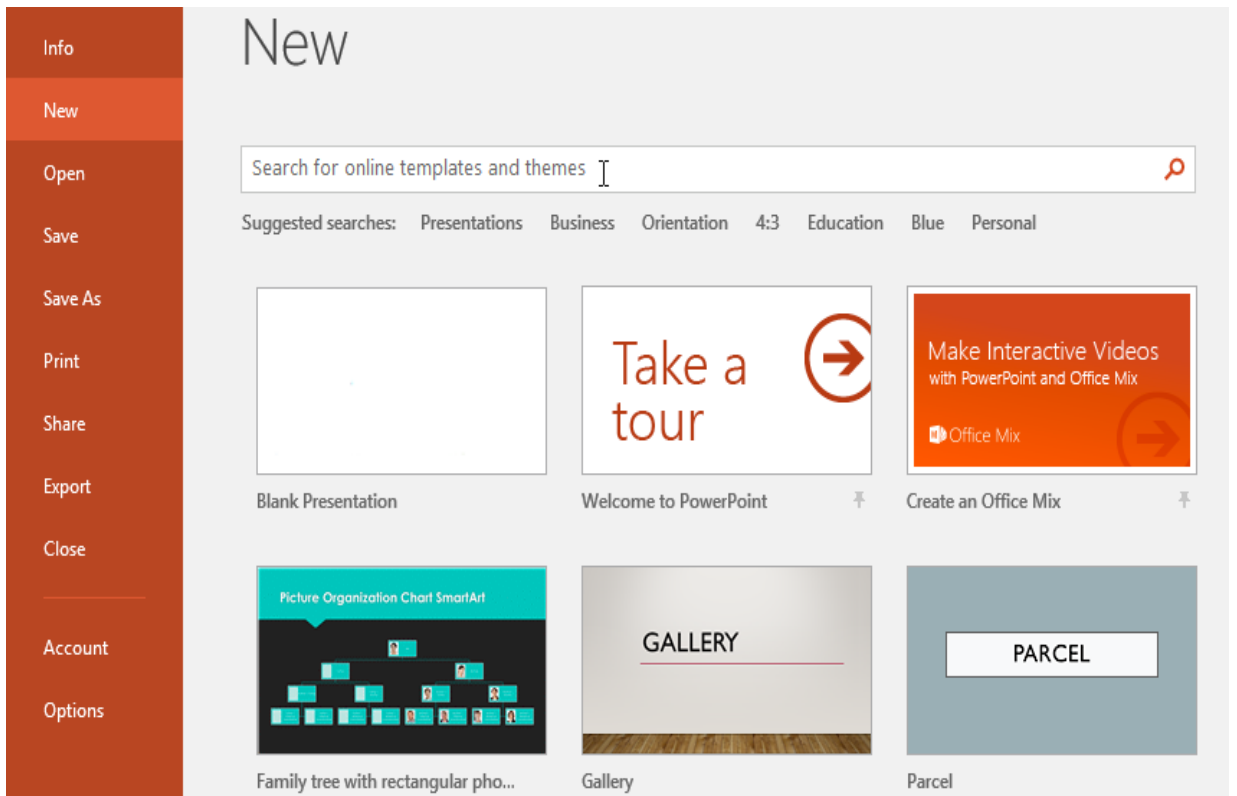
Info
New
Open
Save
Save As
Print
Share
Export
Close
Account
Options

New

Search for online templates and themes

Suggested searches: Presentations Business Orientation 4:3 Education Blue Personal

Blank Presentation

Take a tour
Welcome to PowerPoint

Make Interactive Videos with PowerPoint and Office Mix
Office Mix
Create an Office Mix

Picture Organization Chart SmartArt
Family tree with rectangular pho...

GALLERY
Gallery

PARCEL
Parcel